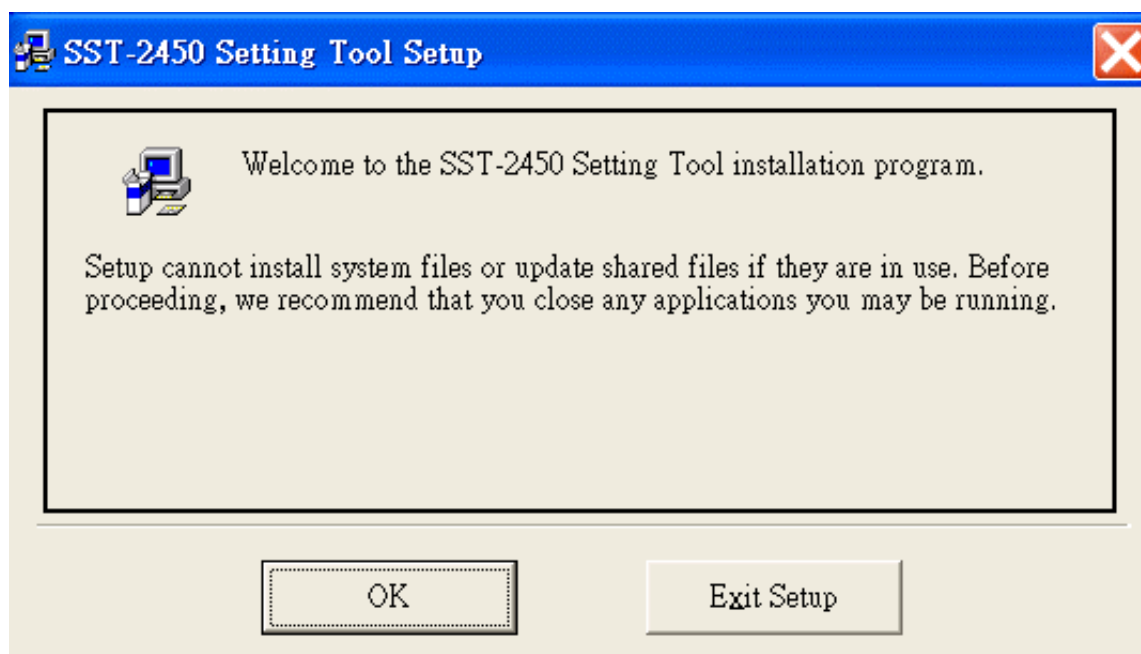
SST-2450 Setting Tool Setup

Welcome to the SST-2450 Setting Tool installation program.

Setup cannot install system files or update shared files if they are in use. Before proceeding, we recommend that you close any applications you may be running.

OK

Exit Setup